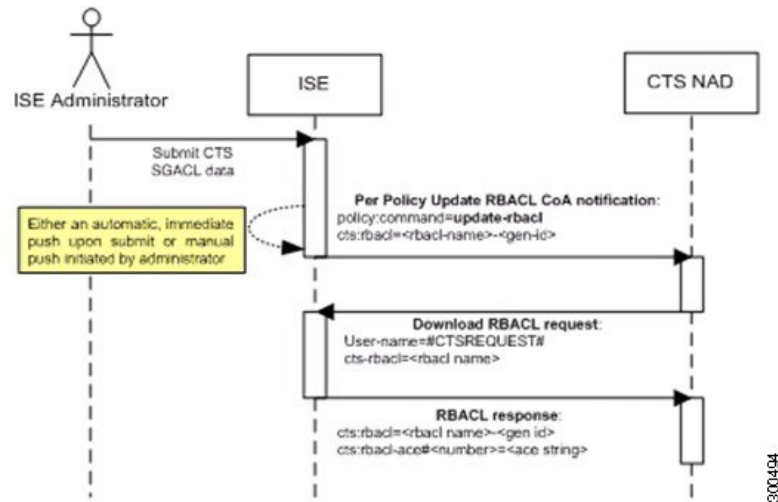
ISE Administrator

ISE

CTS NAD

Submit CTS SGACL data

Either an automatic, immediate push upon submit or manual push initiated by administrator

Per Policy Update RBACL CoA notification:
policy:command=update-rbacl
cts:rbacl=<rbacl-name>-<gen-id>

Download RBACL request:
User-name=#CTSREQUEST#
cts-rbacl=<rbacl name>

RBACL response:
cts:rbacl=<rbacl name>-<gen id>
cts:rbacl-ace#<number>=<ace string>

300494